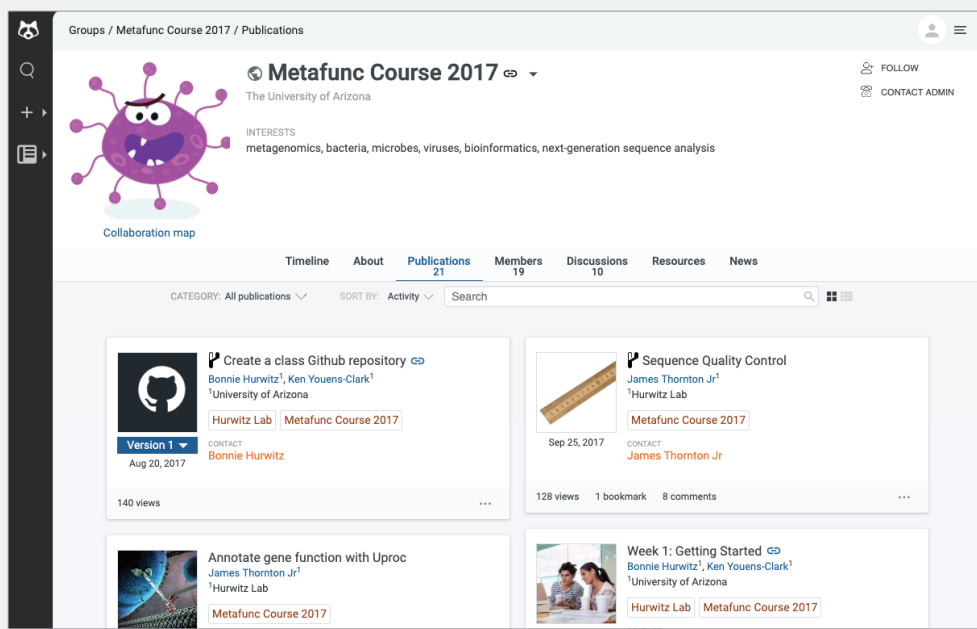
Groups / Metafunc Course 2017 / Publications

Metafunc Course 2017
The University of Arizona

FOLLOW
CONTACT ADMIN

INTERESTS
metagenomics, bacteria, microbes, viruses, bioinformatics, next-generation sequence analysis

Collaboration map

Timeline
About
Publications 21
Members 19
Discussions 10
Resources
News

CATEGORY: All publications
SORT BY: Activity
Search

Create a class Github repository
Bonnie Hurwitz$^1$, Ken Youens-Clark$^1$
$^1$University of Arizona
Hurwitz Lab
Metafunc Course 2017
Version 1
Aug 20, 2017
CONTACT
Bonnie Hurwitz
140 views

Sequence Quality Control
James Thornton Jr$^1$
$^1$Hurwitz Lab
Metafunc Course 2017
Sep 25, 2017
CONTACT
James Thornton Jr
128 views 1 bookmark 8 comments

Annotate gene function with Uproc
James Thornton Jr$^1$
$^1$Hurwitz Lab
Metafunc Course 2017

Week 1: Getting Started
Bonnie Hurwitz$^1$, Ken Youens-Clark$^1$
$^1$University of Arizona
Hurwitz Lab
Metafunc Course 2017